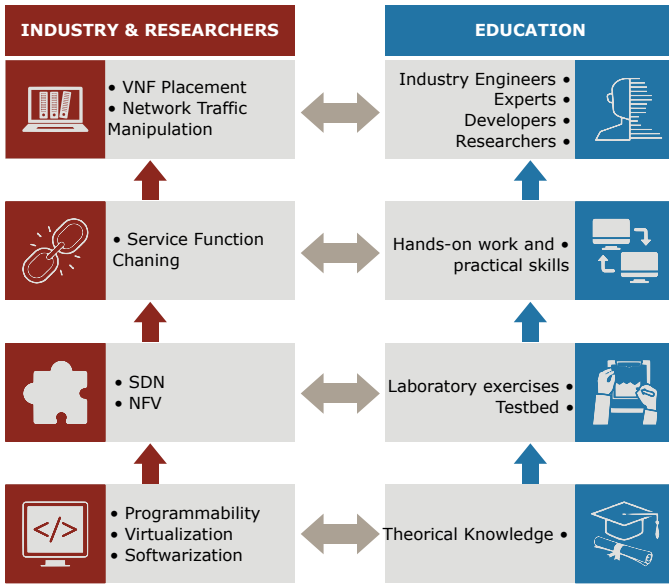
INDUSTRY & RESEARCHERS

EDUCATION

• VNF Placement
• Network Traffic Manipulation

Industry Engineers •
Experts •
Developers •
Researchers •

• Service Function Chaning

Hands-on work and practical skills •

• SDN
• NFV

Laboratory exercises •
Testbed •

</>

• Programmability
• Virtualization
• Softwarization

Theorical Knowledge •